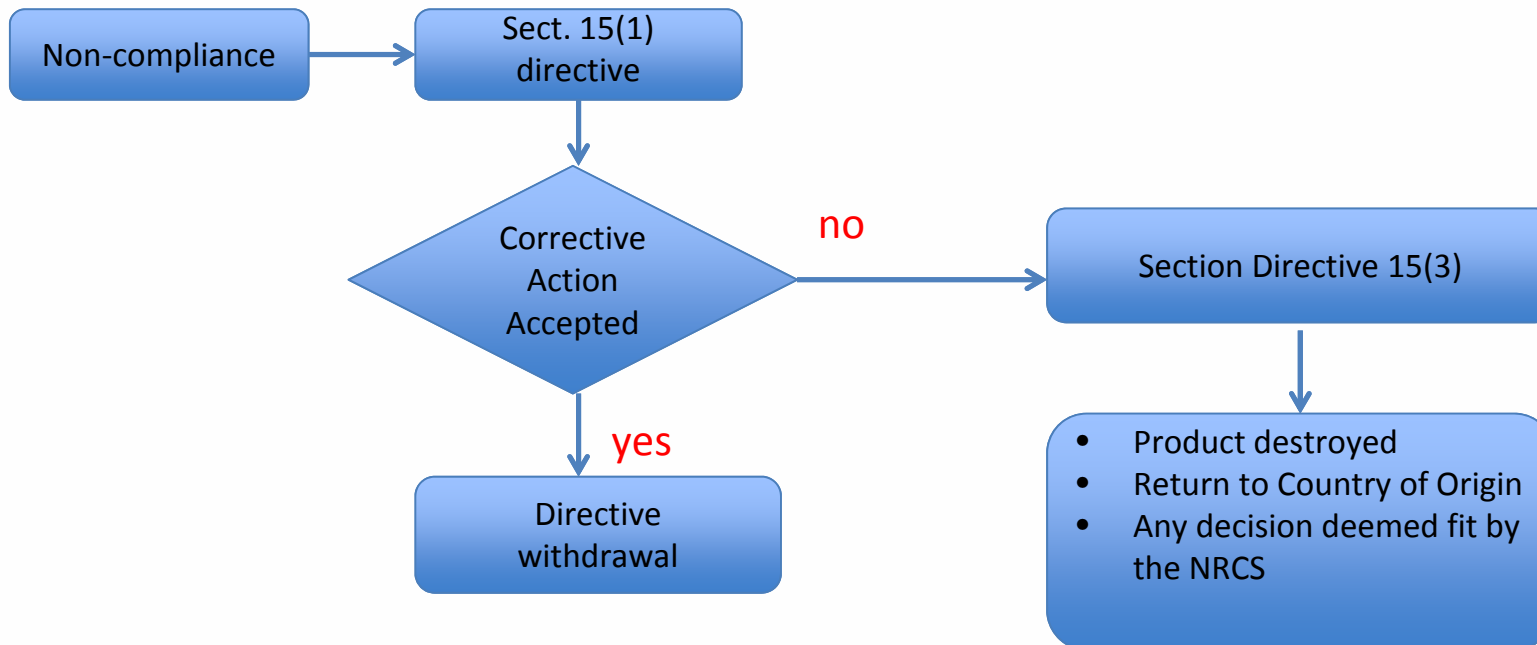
Non-compliance

Sect. 15(1) directive

Corrective Action Accepted

no

Section Directive 15(3)

yes

Directive withdrawal

- Product destroyed
- Return to Country of Origin
- Any decision deemed fit by the NRCS